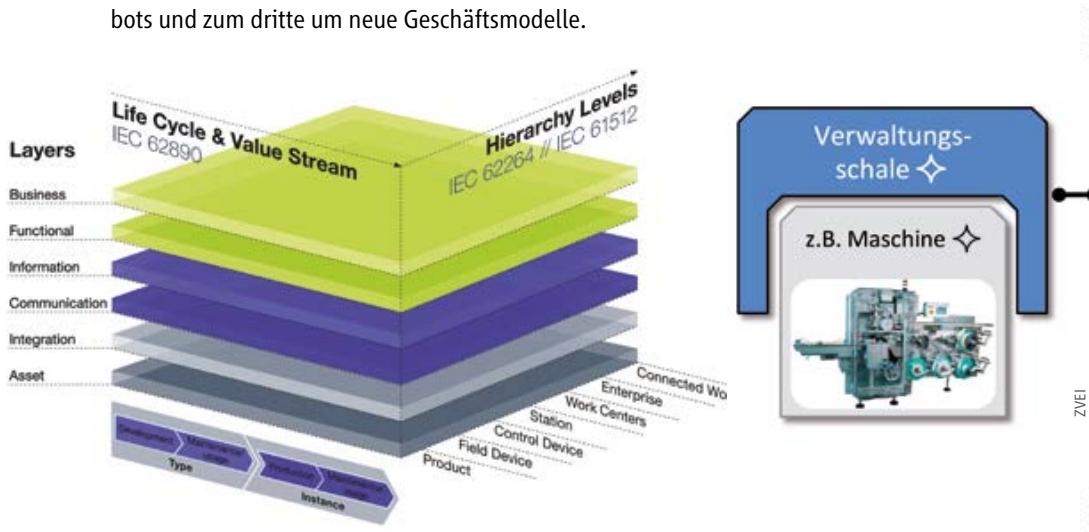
bots und zum dritte um neue Geschäftsmodelle.

Layers
Business
Functional
Information
Communication
Integration
Asset

Life Cycle & Value Stream
IEC 62890

Hierarchy Levels
IEC 62264 // IEC 61512

Development | Maintenance usage
Type
Production | Maintenance usage
Instance

Connected Wo
Enterprise
Work Centers
Station
Control Device
Field Device
Product

Verwaltungs-schale ✧
z.B. Maschine ✧

ZVEI